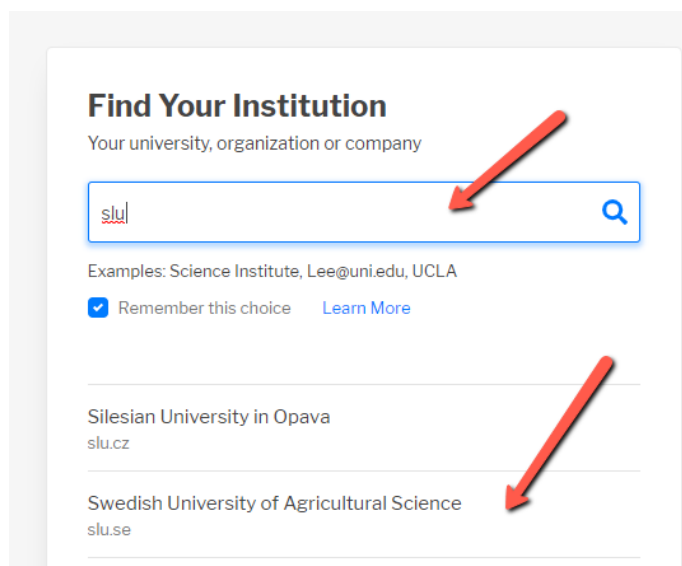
Find Your Institution

Your university, organization or company

slu

Examples: Science Institute, Lee@uni.edu, UCLA

Remember this choice Learn More

Silesian University in Opava
slu.cz

Swedish University of Agricultural Science
slu.se